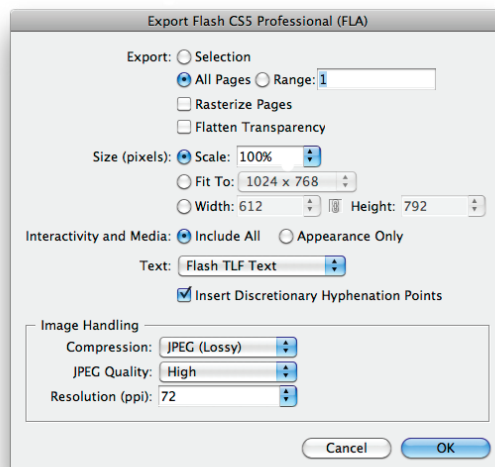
Export Flash CS5 Professional (FLA)

Export: Selection
All Pages Range: 1
Rasterize Pages
Flatten Transparency

Size (pixels): Scale: 100%
Fit To: 1024 x 768
Width: 612 Height: 792

Interactivity and Media: Include All Appearance Only

Text: Flash TLF Text
Insert Discretionary Hyphenation Points

Image Handling
Compression: JPEG (Lossy)
JPEG Quality: High
Resolution (ppi): 72

Cancel OK